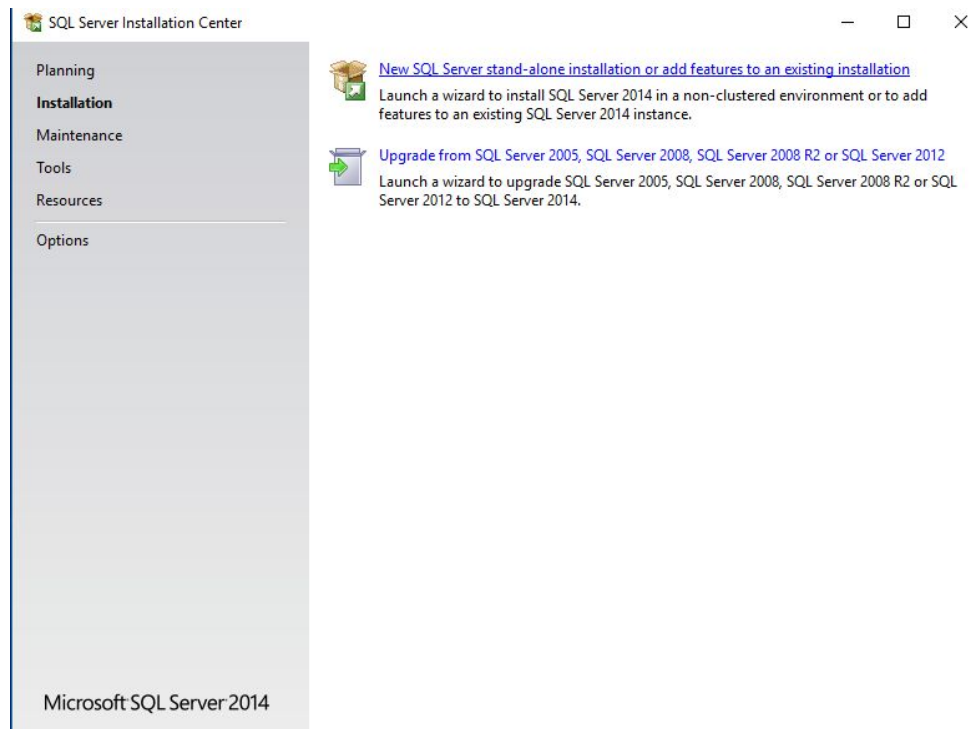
SQL Server Installation Center

Planning
Installation
Maintenance
Tools
Resources
Options

New SQL Server stand-alone installation or add features to an existing installation
Launch a wizard to install SQL Server 2014 in a non-clustered environment or to add features to an existing SQL Server 2014 instance.

Upgrade from SQL Server 2005, SQL Server 2008, SQL Server 2008 R2 or SQL Server 2012
Launch a wizard to upgrade SQL Server 2005, SQL Server 2008, SQL Server 2008 R2 or SQL Server 2012 to SQL Server 2014.

Microsoft SQL Server 2014